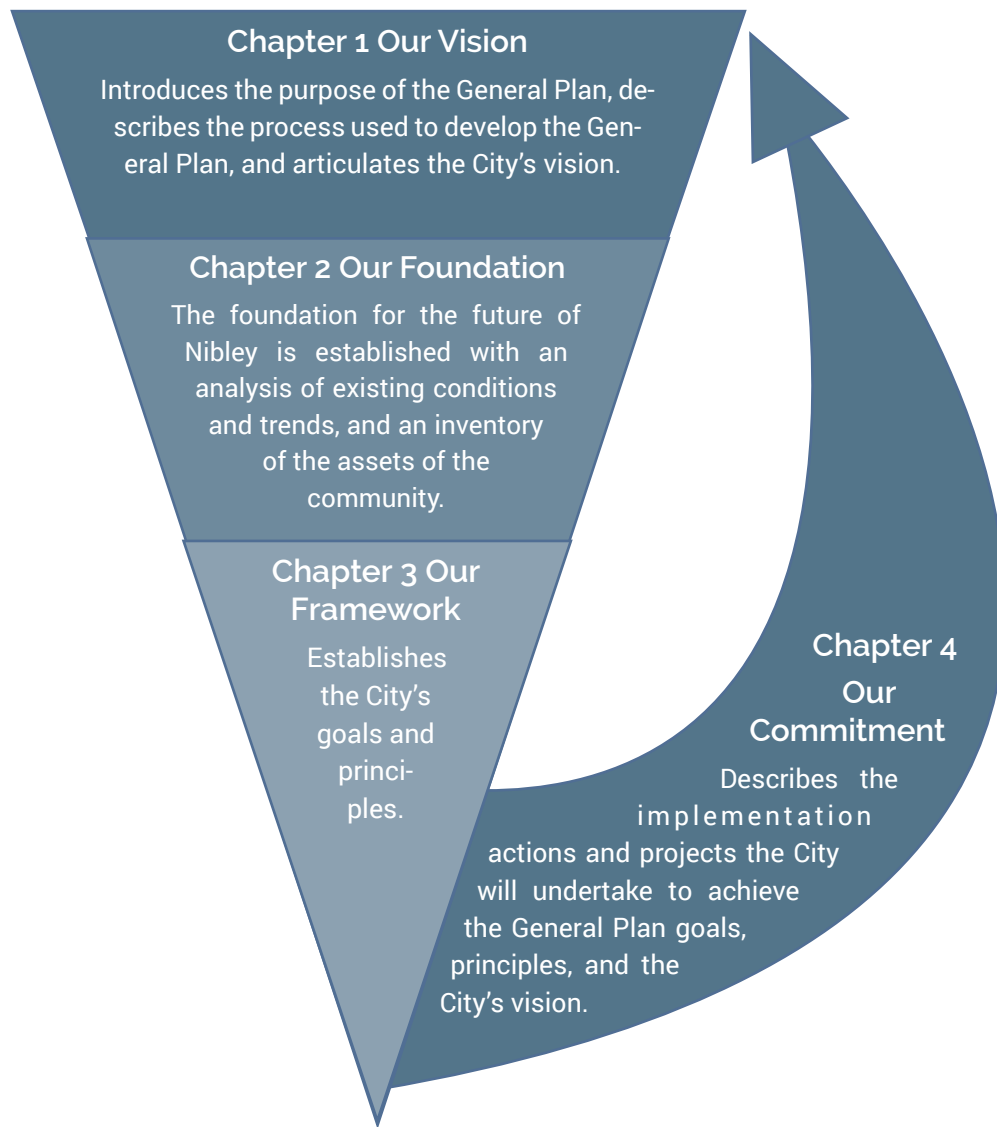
Chapter 1 Our Vision

Introduces the purpose of the General Plan, describes the process used to develop the General Plan, and articulates the City's vision.

Chapter 2 Our Foundation

The foundation for the future of Nibley is established with an analysis of existing conditions and trends, and an inventory of the assets of the community.

Chapter 3 Our Framework

Establishes the City's goals and principles.

Chapter 4 Our Commitment

Describes the implementation actions and projects the City will undertake to achieve the General Plan goals, principles, and the City's vision.